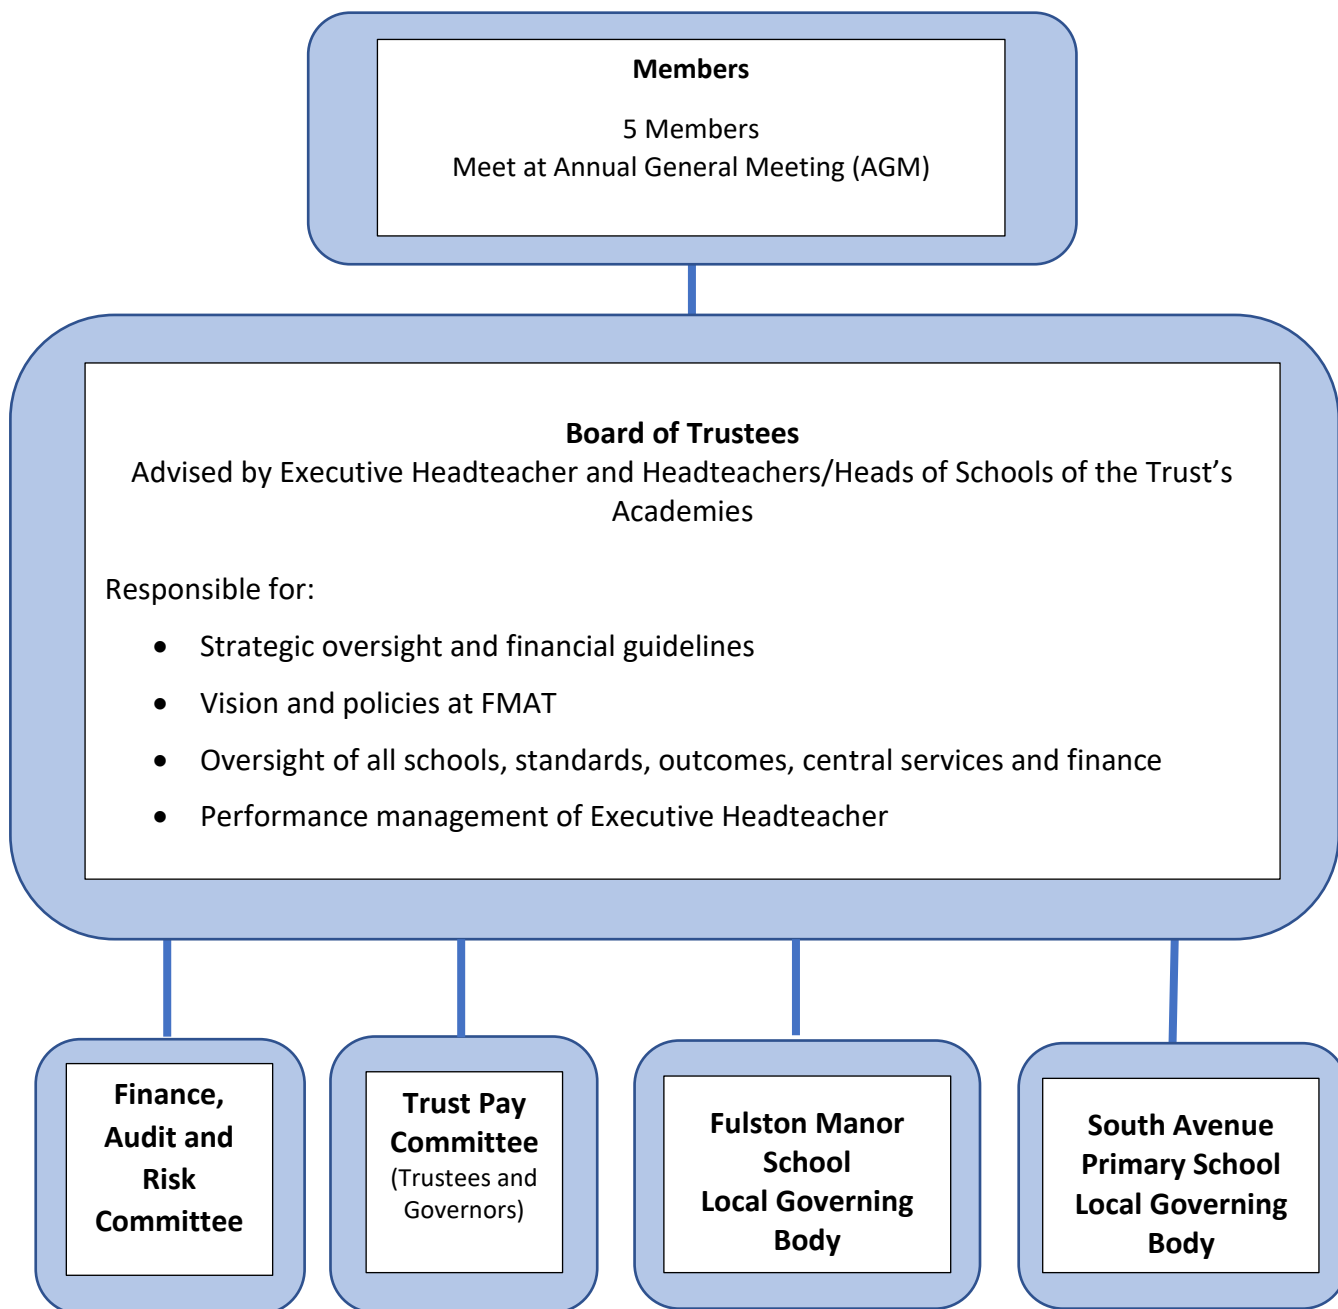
**Members**

5 Members
Meet at Annual General Meeting (AGM)

**Board of Trustees**
Advised by Executive Headteacher and Headteachers/Heads of Schools of the Trust's Academies

Responsible for:

- Strategic oversight and financial guidelines
- Vision and policies at FMAT
- Oversight of all schools, standards, outcomes, central services and finance
- Performance management of Executive Headteacher

**Finance, Audit and Risk Committee**

**Trust Pay Committee**
(Trustees and Governors)

**Fulston Manor School Local Governing Body**

**South Avenue Primary School Local Governing Body**